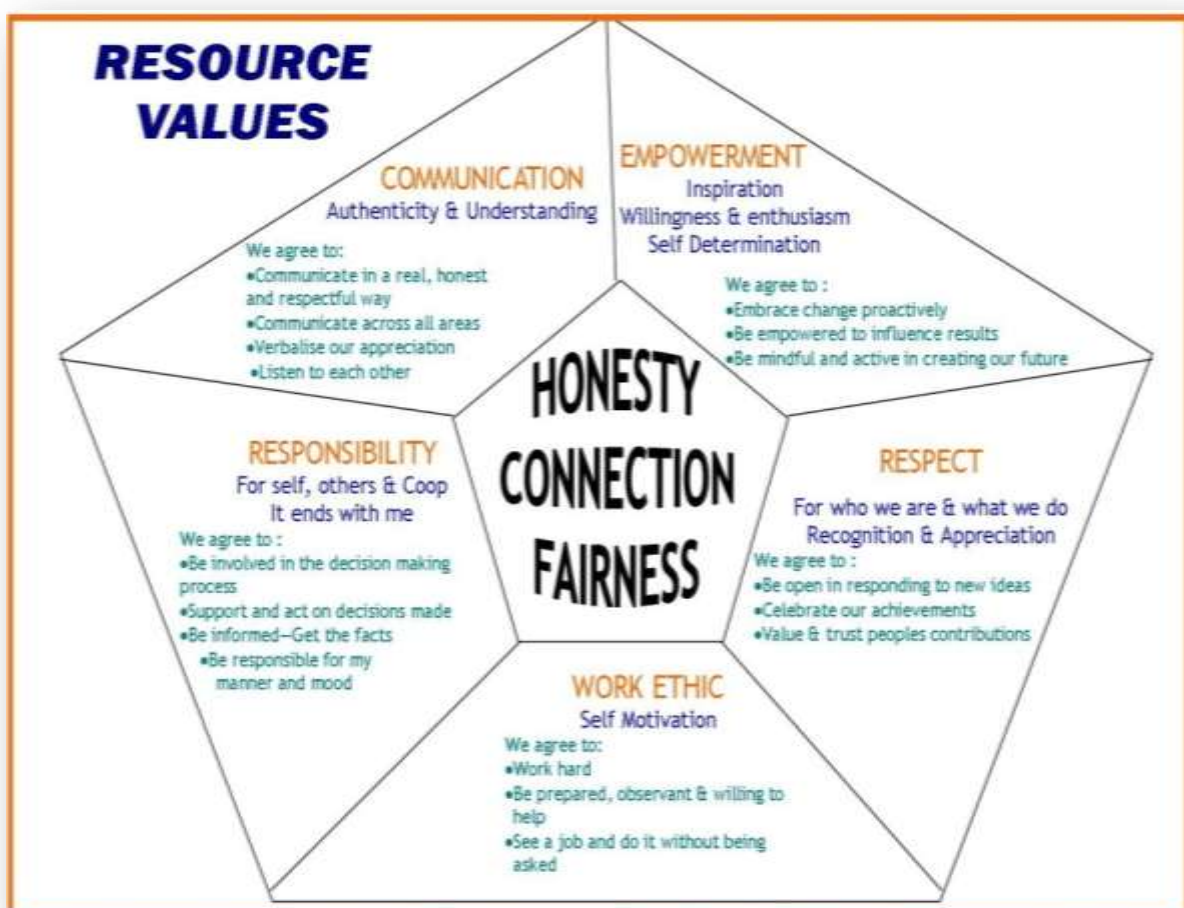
RESOURCE VALUES

COMMUNICATION
Authenticity & Understanding
We agree to:
•Communicate in a real, honest and respectful way
•Communicate across all areas
•Verbalise our appreciation
•Listen to each other

EMPOWERMENT
Inspiration
Willingness & enthusiasm
Self Determination
We agree to :
•Embrace change proactively
•Be empowered to influence results
•Be mindful and active in creating our future

HONESTY
CONNECTION
FAIRNESS

RESPONSIBILITY
For self, others & Coop
It ends with me
We agree to :
•Be involved in the decision making process
•Support and act on decisions made
•Be informed—Get the facts
•Be responsible for my manner and mood

RESPECT
For who we are & what we do
Recognition & Appreciation
We agree to :
•Be open in responding to new ideas
•Celebrate our achievements
•Value & trust peoples contributions

WORK ETHIC
Self Motivation
We agree to:
•Work hard
•Be prepared, observant & willing to help
•See a job and do it without being asked